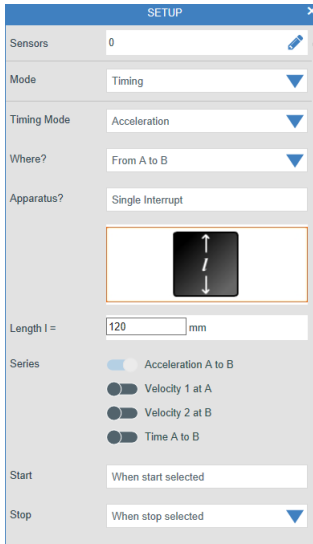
SETUP

Sensors | 0

Mode | Timing

Timing Mode | Acceleration

Where? | From A to B

Apparatus? | Single Interrupt

$l$

Length l = 120 mm

Series
Acceleration A to B
Velocity 1 at A
Velocity 2 at B
Time A to B

Start | When start selected

Stop | When stop selected